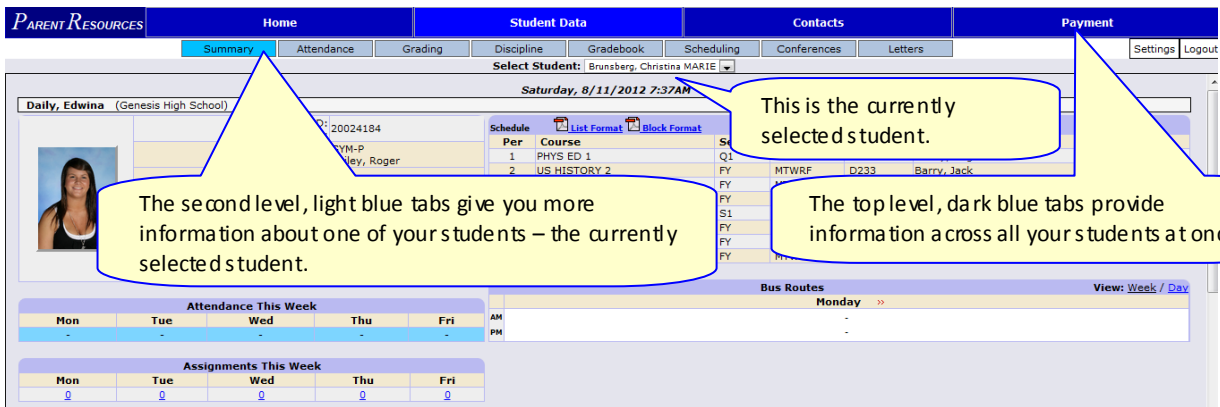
PARENT RESOURCES

Home | Student Data | Contacts | Payment

Summary | Attendance | Grading | Discipline | Gradebook | Scheduling | Conferences | Letters

Settings | Logout

Select Student: Brunsberg, Christina MARIE

Saturday, 8/11/2012 7:37AM

Daily, Edwina (Genesis High School)

D: 20024184

GYM-P

ley, Roger

Schedule [List Format] [Block Format]

| Per | Course | Se | | | |
|---|---|---|---|---|---|
| 1 | PHYS ED 1 | Q1 | | | |
| 2 | US HISTORY 2 | FY | MTWRF | D233 | Barry, Jack |
| | | FY | | | |
| | | FY | | | |
| | | S1 | | | |
| | | FY | | | |
| | | FY | | | |
| | | FY | | | |

This is the currently selected student.

The second level, light blue tabs give you more information about one of your students – the currently selected student.

The top level, dark blue tabs provide information across all your students at onc

Bus Routes View: Week / Day

| | Monday » |
|---|---|
| AM | - |
| PM | - |

Attendance This Week

| Mon | Tue | Wed | Thu | Fri |
|---|---|---|---|---|
| - | - | - | - | - |

Assignments This Week

| Mon | Tue | Wed | Thu | Fri |
|---|---|---|---|---|
| 0 | 0 | 0 | 0 | 0 |